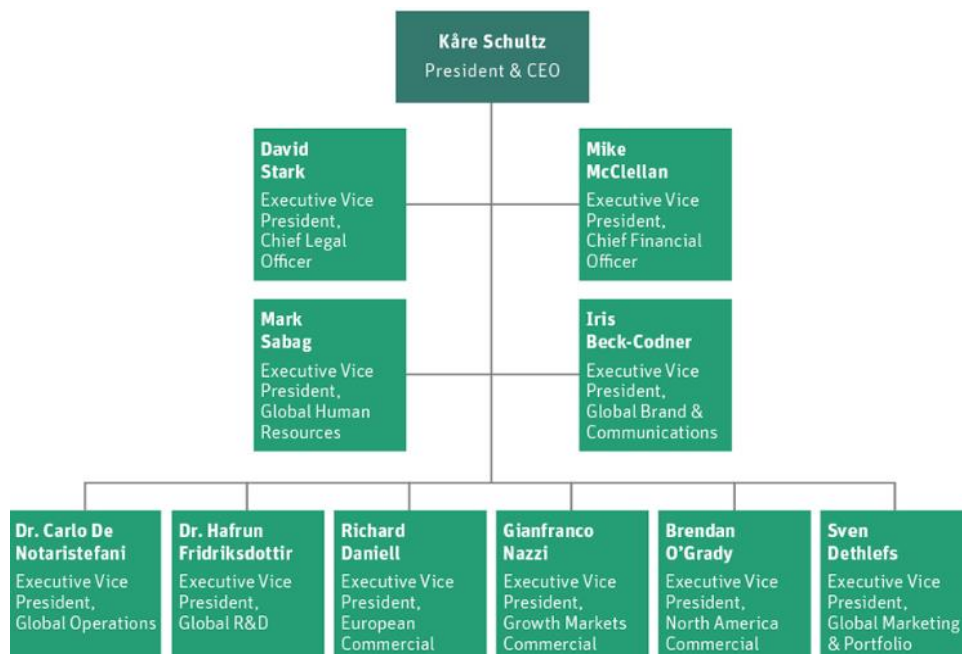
Kåre Schultz
President & CEO

David Stark
Executive Vice President, Chief Legal Officer

Mike McClellan
Executive Vice President, Chief Financial Officer

Mark Sabag
Executive Vice President, Global Human Resources

Iris Beck-Codner
Executive Vice President, Global Brand & Communications

Dr. Carlo De Notaristefani
Executive Vice President, Global Operations

Dr. Hafrun Fridriksdottir
Executive Vice President, Global R&D

Richard Daniell
Executive Vice President, European Commercial

Gianfranco Nazzi
Executive Vice President, Growth Markets Commercial

Brendan O'Grady
Executive Vice President, North America Commercial

Sven Dethlefs
Executive Vice President, Global Marketing & Portfolio